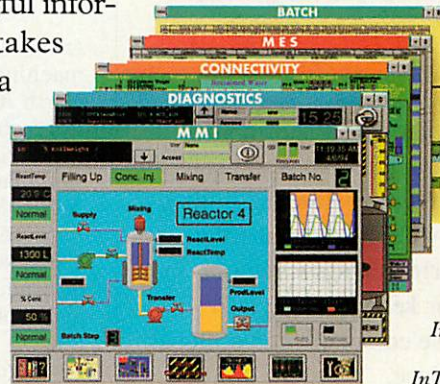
ful infor-
takes
a

BATCH
MES
CONNECTIVITY
DIAGNOSTICS
MMI

ReactTemp
20.0 C
Normal
ReactLevel
1300 L
Normal
% Conc
50 %
Normal
Filling Up
Conc. Inj.
Mixing
Transfer
Batch No.
2
Access
Supply
Mixing
Reactor 4
ReactLevel
ReactTemp
Transfer
ProdLevel
Output
Batch Step
3

In
InT